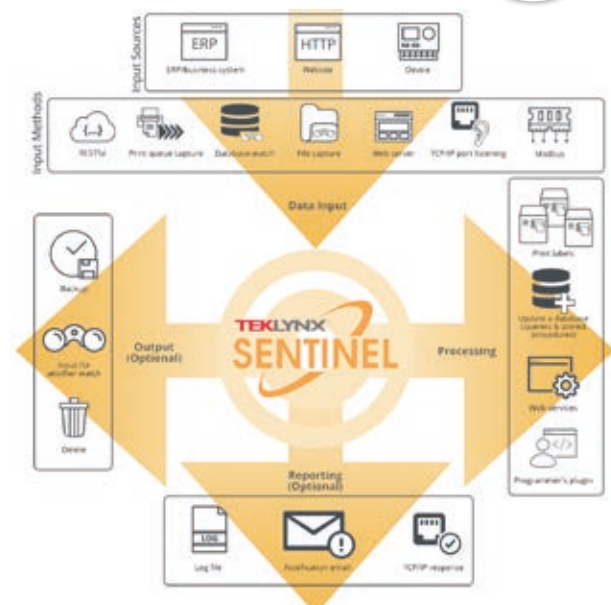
Input Sources

ERP
ERP/Business system

HTTP
Website

Device

Input Methods

RESTful

Print queue capture

Database watch

File capture

Web server

TCP/IP port listening

Modbus

Data Input

Backup

Input for another watch

Delete

Output (Optional)

TEKLYNX
SENTINEL

Processing

Print labels

Update a database (queries & stored procedures)

Web services

Programmer's plugin

Reporting (Optional)

LOG
Log file

Notification email

TCP/IP response